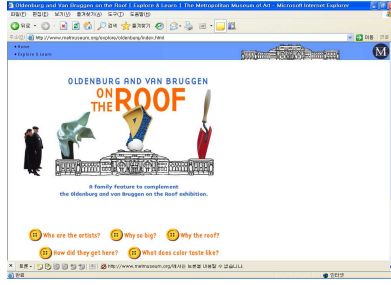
Oldenburg and Van Bruggen on the Roof | Explore & Learn | The Metropolitan Museum of Art - Microsoft Internet Explorer

파일(F) 편집(E) 보기(V) 즐겨찾기(A) 도구(T) 도움말(H)

뒤로 검색 즐겨찾기

주소(D) http://www.metmuseum.org/explore/oldenburg/index.html

이동

• Home
• Explore & Learn

M

OLDENBURG AND VAN BRUGGEN
ON THE ROOF

A family feature to complement the Oldenburg and Van Bruggen on the Roof exhibition.

Who are the artists?

Why so big?

Why the roof?

How did they get here?

What does color taste like?

http://www.metmuseum.org/에서 페이지를 열 수 없습니다.

인터넷